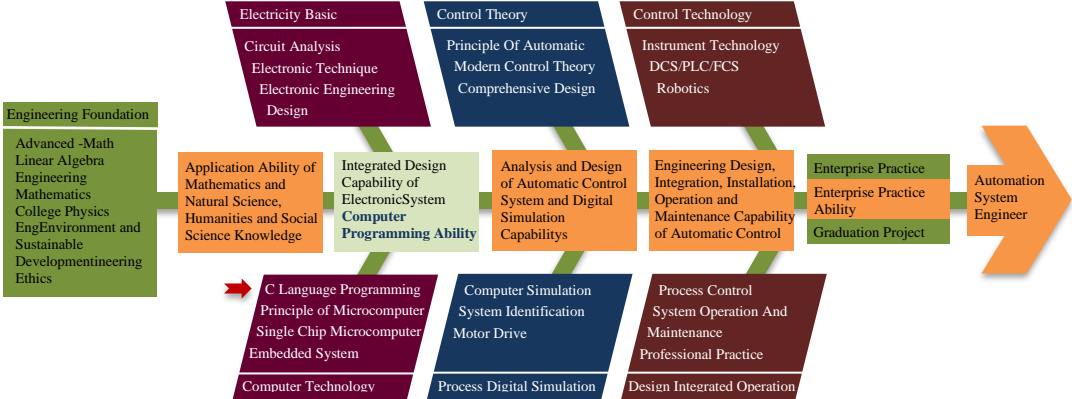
Electricity Basic

Circuit Analysis
Electronic Technique
Electronic Engineering Design

Control Theory

Principle Of Automatic
Modern Control Theory
Comprehensive Design

Control Technology

Instrument Technology
DCS/PLC/FCS
Robotics

Engineering Foundation

Advanced -Math
Linear Algebra
Engineering Mathematics
College Physics
EngEnvironment and Sustainable Developmentineering Ethics

Application Ability of Mathematics and Natural Science, Humanities and Social Science Knowledge

Integrated Design Capability of ElectronicSystem
Computer Programming Ability

Analysis and Design of Automatic Control System and Digital Simulation Capabilitys

Engineering Design, Integration, Installation, Operation and Maintenance Capability of Automatic Control

Enterprise Practice
Enterprise Practice Ability
Graduation Project

Automation System Engineer

C Language Programming
Principle of Microcomputer
Single Chip Microcomputer
Embedded System

Computer Technology

Computer Simulation
System Identification
Motor Drive

Process Digital Simulation

Process Control
System Operation And Maintenance
Professional Practice

Design Integrated Operation